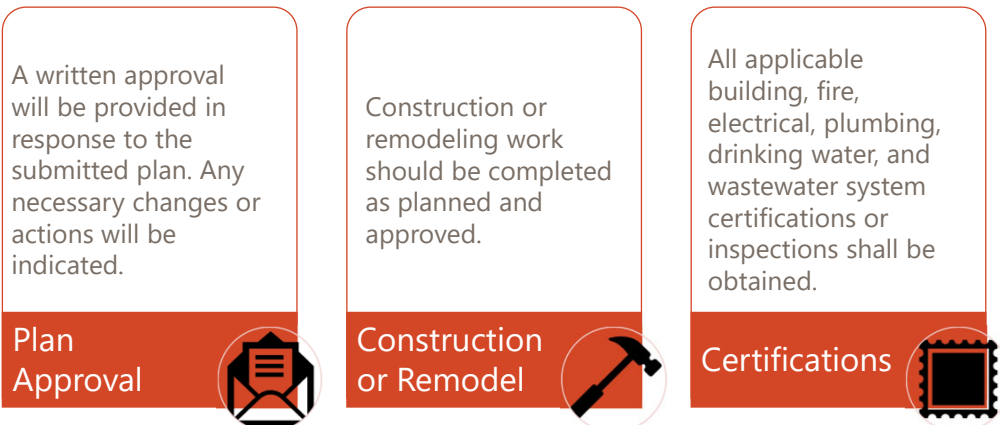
A written approval will be provided in response to the submitted plan. Any necessary changes or actions will be indicated.

Plan Approval

Construction or remodeling work should be completed as planned and approved.

Construction or Remodel

All applicable building, fire, electrical, plumbing, drinking water, and wastewater system certifications or inspections shall be obtained.

Certifications